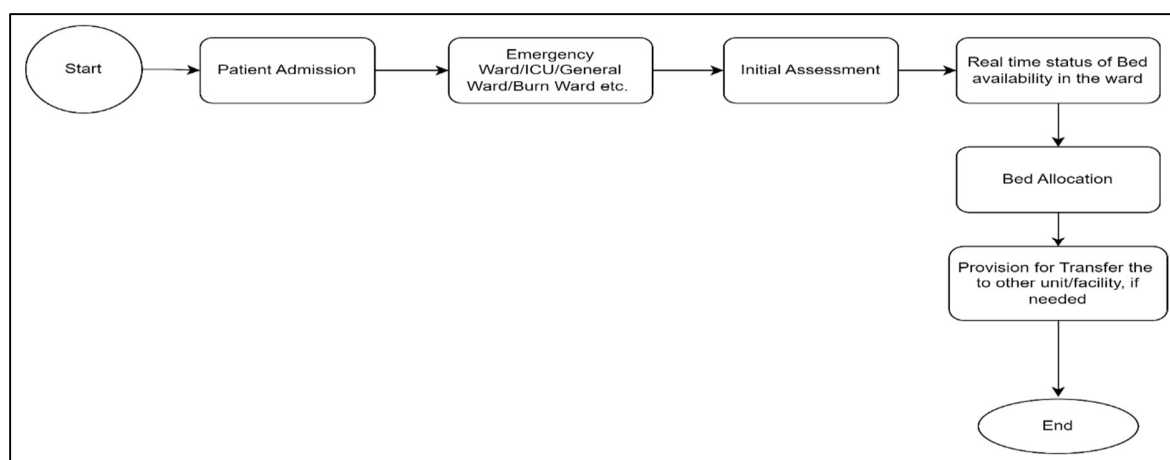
Start

Patient Admission

Emergency Ward/ICU/General Ward/Burn Ward etc.

Initial Assessment

Real time status of Bed availability in the ward

Bed Allocation

Provision for Transfer the to other unit/facility, if needed

End